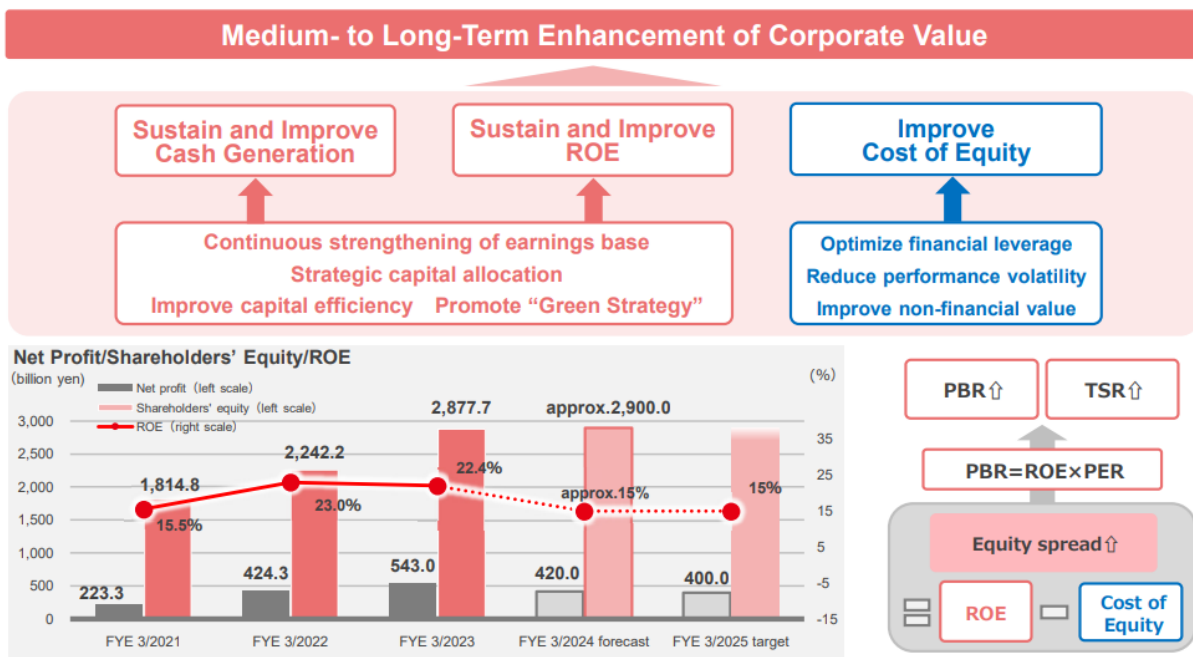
Medium- to Long-Term Enhancement of Corporate Value

Sustain and Improve Cash Generation

Sustain and Improve ROE

Improve Cost of Equity

Continuous strengthening of earnings base
Strategic capital allocation
Improve capital efficiency Promote “Green Strategy”

Optimize financial leverage
Reduce performance volatility
Improve non-financial value

Net Profit/Shareholders’ Equity/ROE
(billion yen)
Net profit (left scale)
Shareholders’ equity (left scale)
ROE (right scale)
(%)

| | FYE 3/2021 | FYE 3/2022 | FYE 3/2023 | FYE 3/2024 forecast | FYE 3/2025 target |
|---|---|---|---|---|---|
| Net profit | 223.3 | 424.3 | 543.0 | 420.0 | 400.0 |
| Shareholders' equity | 1,814.8 | 2,242.2 | 2,877.7 | approx.2,900.0 | |
| ROE | 15.5% | 23.0% | 22.4% | approx.15% | 15% |

3,000
2,500
2,000
1,500
1,000
500
0

35
25
15
5
-5
-15

PBR⇧
TSR⇧
PBR=ROE×PER
Equity spread⇧
ROE
Cost of Equity